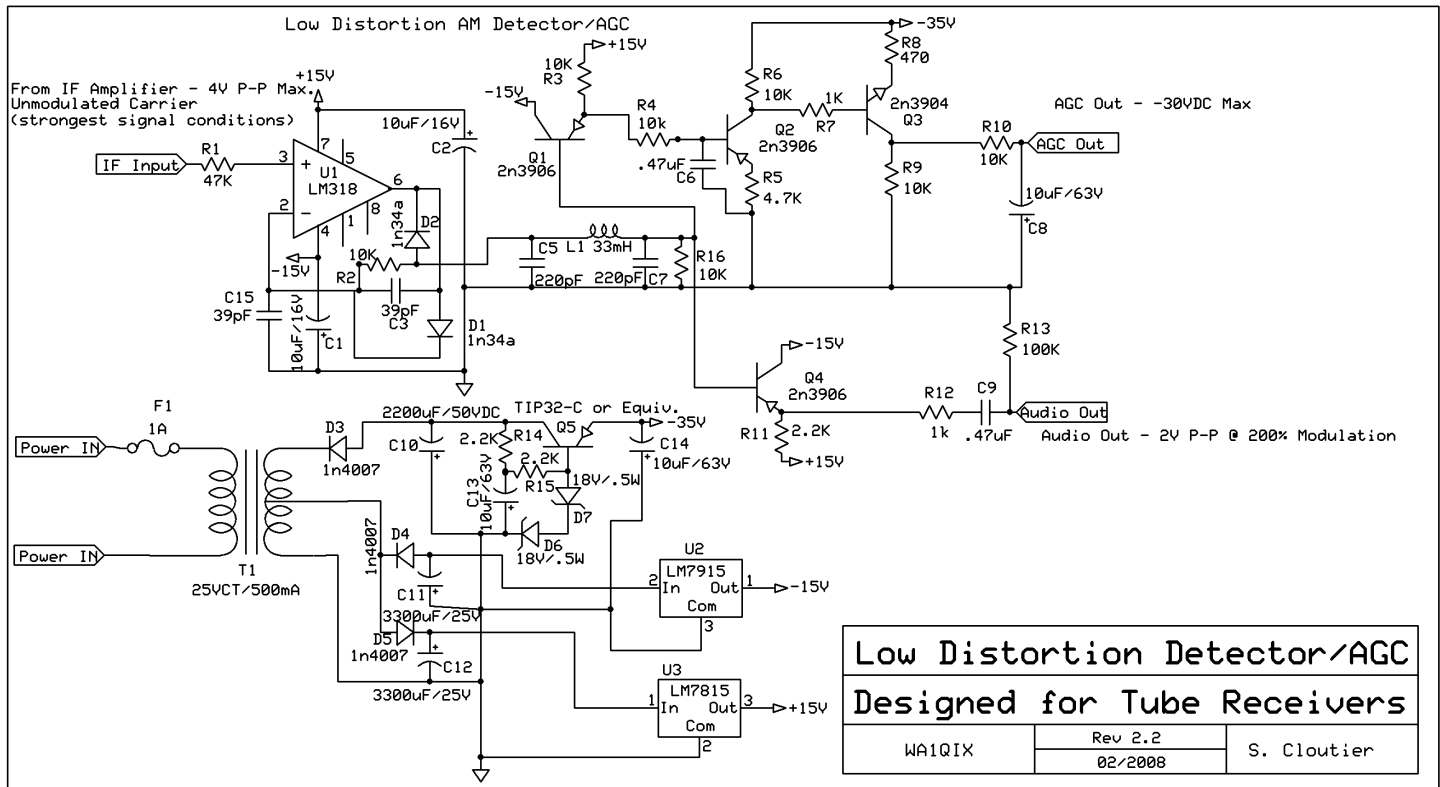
Low Distortion AM Detector/AGC

From IF Amplifier - 4V P-P Max.
Unmodulated Carrier
(strongest signal conditions)

+15V
IF Input
R1
47K
3
+
U1
LM318
2
-
7
5
6
8
1
4
10uF/16V
C2
1n34a
D2
10K
R2
-15V
C15
39pF
39pF
C3
10uF/16V
C1
D1
1n34a

+15V
10K
R3
-15V
Q1
2n3906
R4
10k
.47uF
C6
Q2
2n3906
R5
4.7K
R6
10K
1K
R7
-35V
R8
470
2n3904
Q3
R9
10K
C5
220pF
L1 33mH
220pF
C7
R16
10K

AGC Out - -30VDC Max
R10
10K
AGC Out
10uF/63V
C8
R13
100K

-15V
Q4
2n3906
R11
2.2K
+15V
R12
1k
C9
.47uF
Audio Out
Audio Out - 2V P-P @ 200% Modulation

F1
1A
Power IN
Power IN
T1
25VCT/500mA
D3
1n4007
2200uF/50VDC
C10
2.2K
R14
TIP32-C or Equiv.
Q5
-35V
C14
10uF/63V
2.2K
R15
18V/.5W
D7
C13
10uF/63V
D6
18V/.5W
1n4007
D4
C11
3300uF/25V
D5
1n4007
C12
3300uF/25V

U2
LM7915
2
In
Out
1
-15V
Com
3

U3
LM7815
1
In
Out
3
+15V
Com
2

Low Distortion Detector/AGC
Designed for Tube Receivers

| WA1QIX | Rev 2.2 02/2008 | S. Cloutier |
|---|---|---|